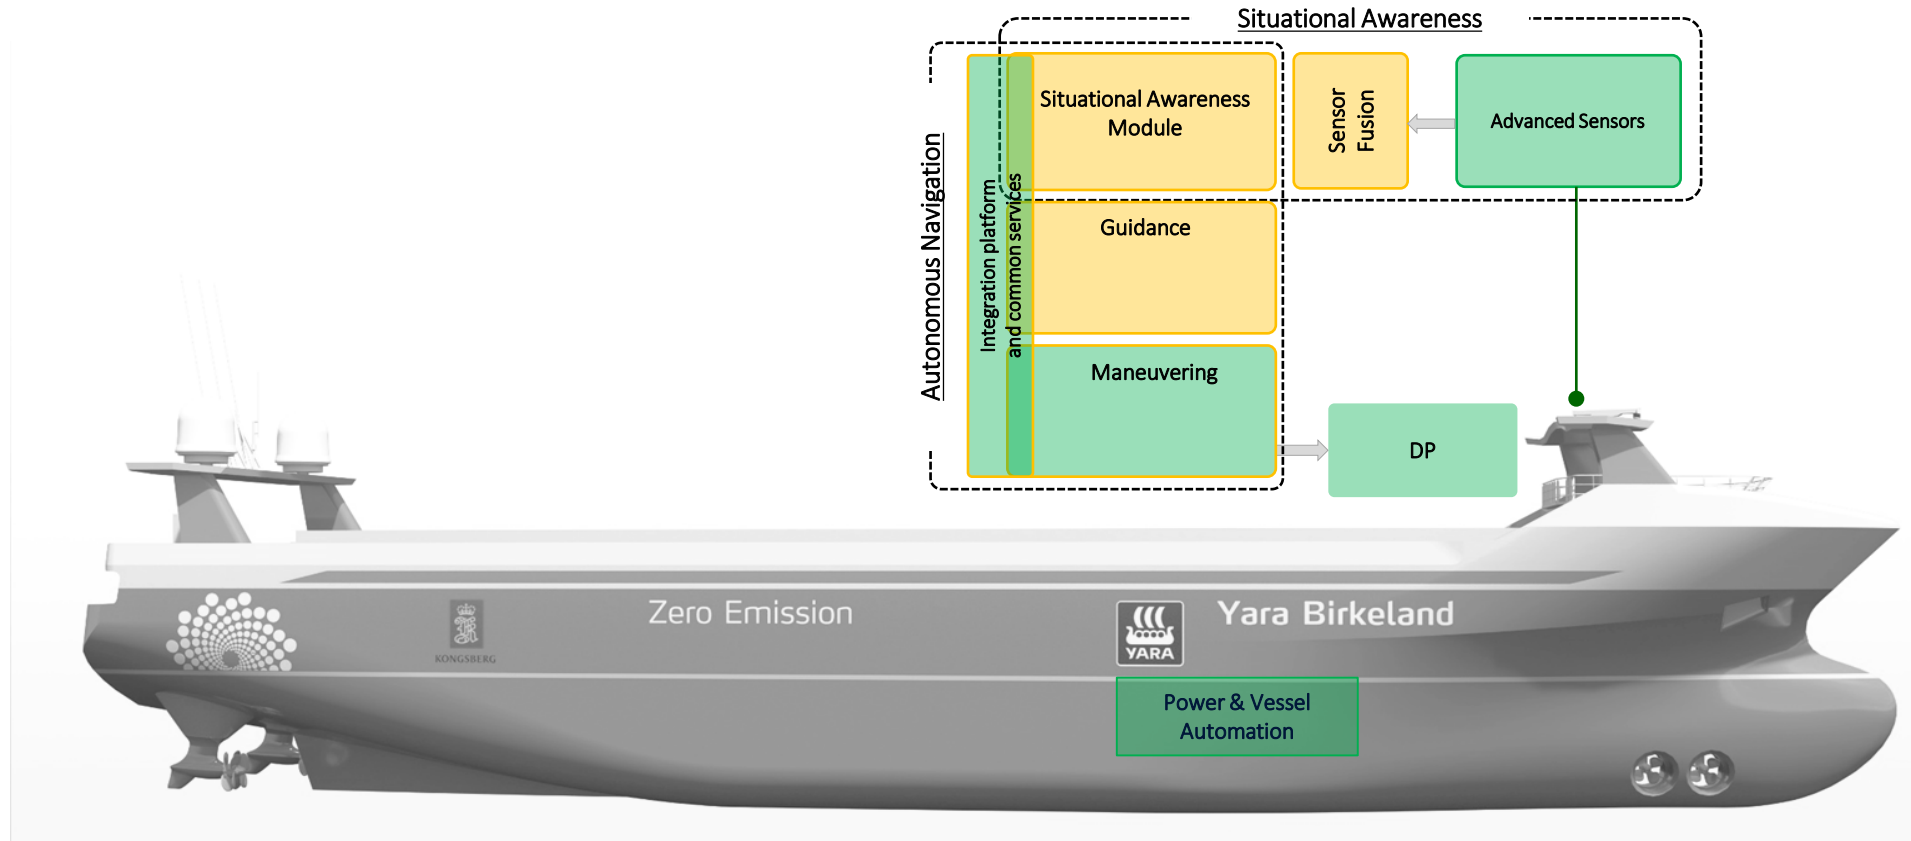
Situational Awareness

Autonomous Navigation

Integration platform and common services

Situational Awareness Module

Sensor Fusion

Advanced Sensors

Guidance

Maneuvering

DP

Zero Emission

KONGSBERG

YARA

Yara Birkeland

Power & Vessel Automation